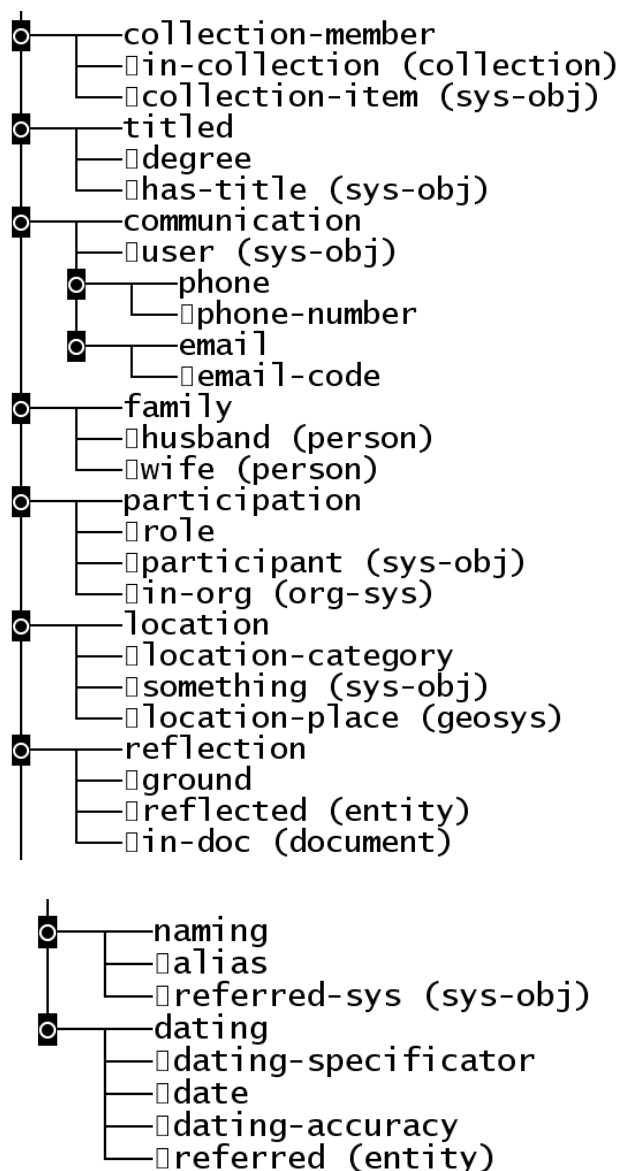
collection-member
in-collection (collection)
collection-item (sys-obj)
titled
degree
has-title (sys-obj)
communication
user (sys-obj)
phone
phone-number
email
email-code
family
husband (person)
wife (person)
participation
role
participant (sys-obj)
in-org (org-sys)
location
location-category
something (sys-obj)
location-place (geosys)
reflection
ground
reflected (entity)
in-doc (document)

naming
alias
referred-sys (sys-obj)
dating
dating-specificator
date
dating-accuracy
referred (entity)